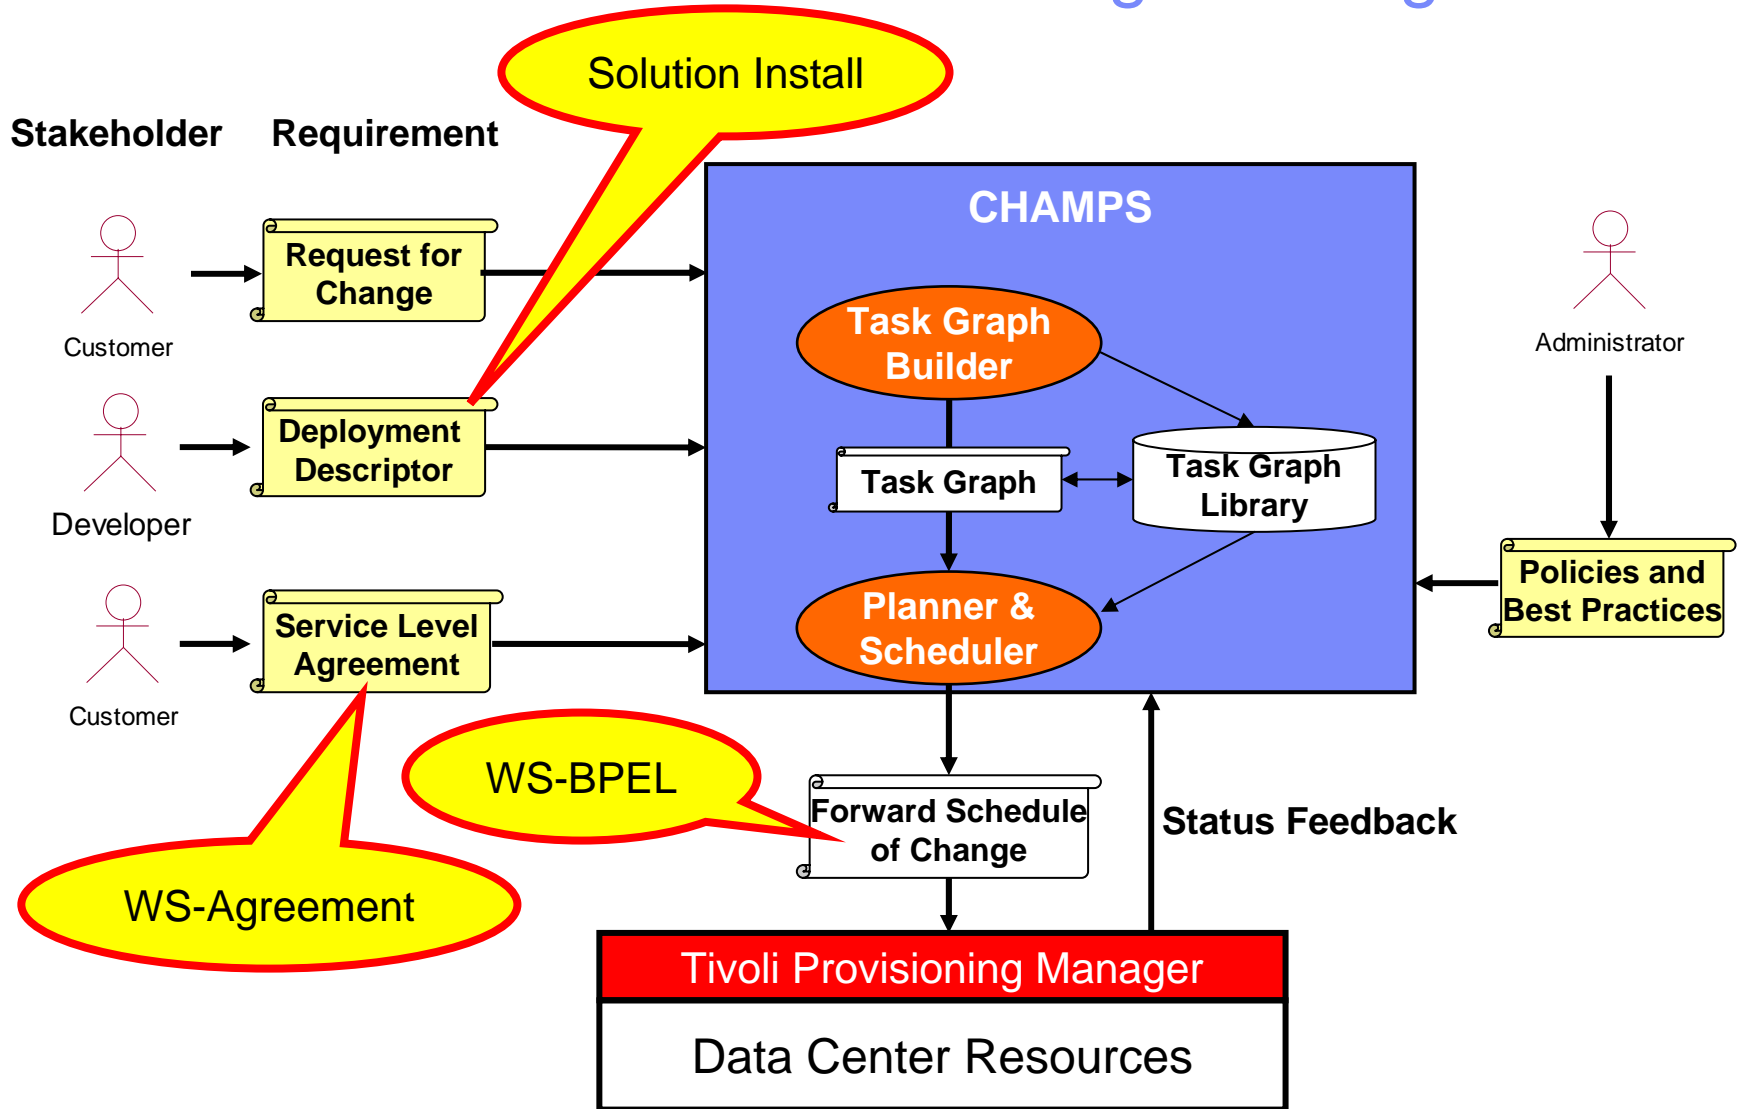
Solution Install

Stakeholder Requirement

CHAMPS

Request for Change

Customer

Task Graph Builder

Administrator

Deployment Descriptor

Developer

Task Graph

Task Graph Library

Policies and Best Practices

Service Level Agreement

Customer

Planner & Scheduler

WS-BPEL

Forward Schedule of Change

Status Feedback

WS-Agreement

Tivoli Provisioning Manager

Data Center Resources